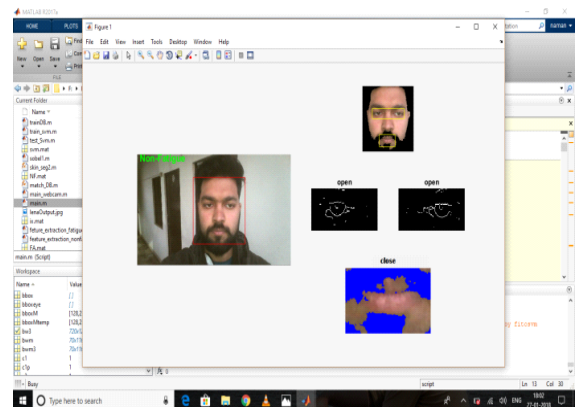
MATLAB R2017a

HOME PLOTS

Figure 1

File Edit View Insert Tools Desktop Window Help

New Open Save

FILE

Current Folder

Name

trainDB.m
train_svm.m
test_Svm.m
svm.mat
sobel1.m
skin_seg2.m
NF.mat
match_DB.m
main_webcam.m
main.m
lenaOutput.jpg
io.mat
feture_extraction_fatigue
feature_extraction_nonfi
FA.mat

main.m (Script)

Workspace

Name Value

bbox
bboxeye
bboxM
bboxMtemp
bw1
bwm
bwm3
c1
c1p

Non-Fatigue

open

open

close

Busy

script

Ln 13 Col 30

Type here to search

ENG

19:02
27-01-2018

ation

naman